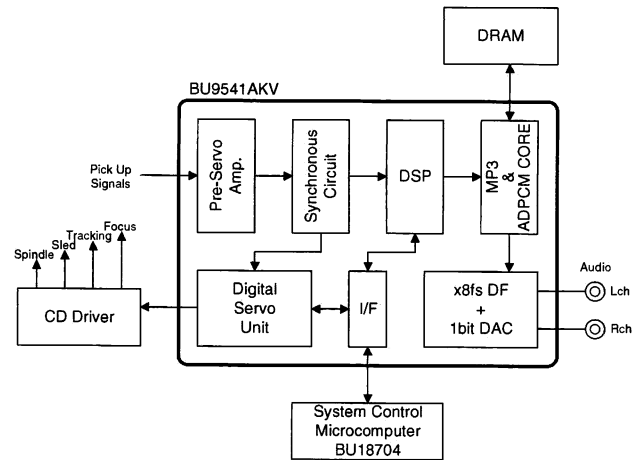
DRAM

BU9541AKV

Pick Up Signals

Pre-Servo Amp.

Synchronous Circuit

DSP

MP3 & ADPCM CORE

Spindle
Sled
Tracking
Focus

CD Driver

Digital Servo Unit

I/F

x8fs DF + 1bit DAC

Audio
Lch
Rch

System Control Microcomputer BU18704